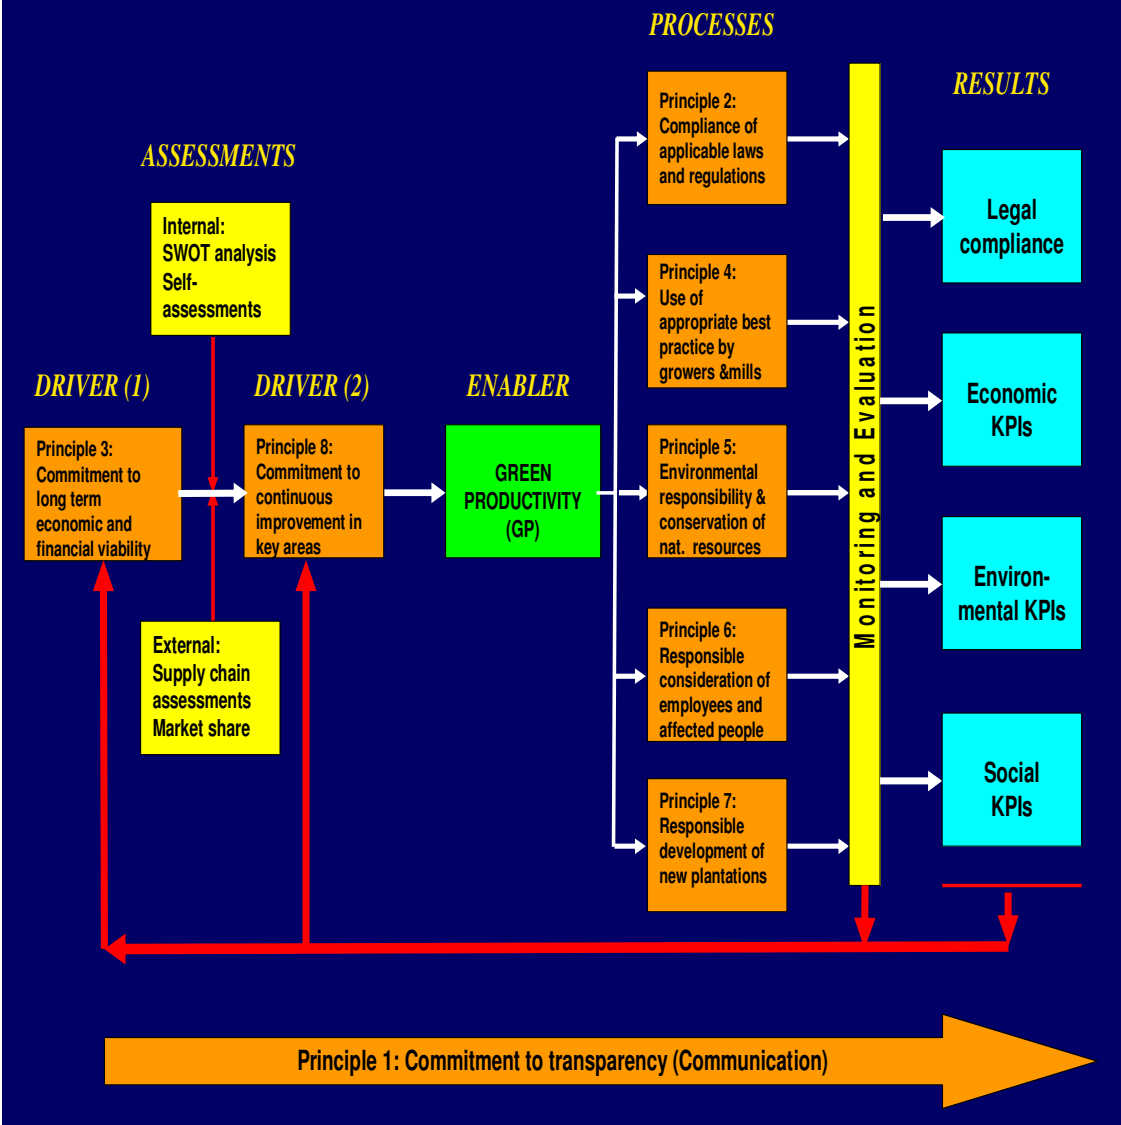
PROCESSES

RESULTS

ASSESSMENTS

Internal:
SWOT analysis
Self-assessments

DRIVER (1)

DRIVER (2)

ENABLER

Principle 3:
Commitment to long term economic and financial viability

Principle 8:
Commitment to continuous improvement in key areas

GREEN PRODUCTIVITY (GP)

External:
Supply chain assessments
Market share

Principle 2:
Compliance of applicable laws and regulations

Principle 4:
Use of appropriate best practice by growers &mills

Principle 5:
Environmental responsibility & conservation of nat. resources

Principle 6:
Responsible consideration of employees and affected people

Principle 7:
Responsible development of new plantations

Monitoring and Evaluation

Legal compliance

Economic KPIs

Environmental KPIs

Social KPIs

Principle 1: Commitment to transparency (Communication)